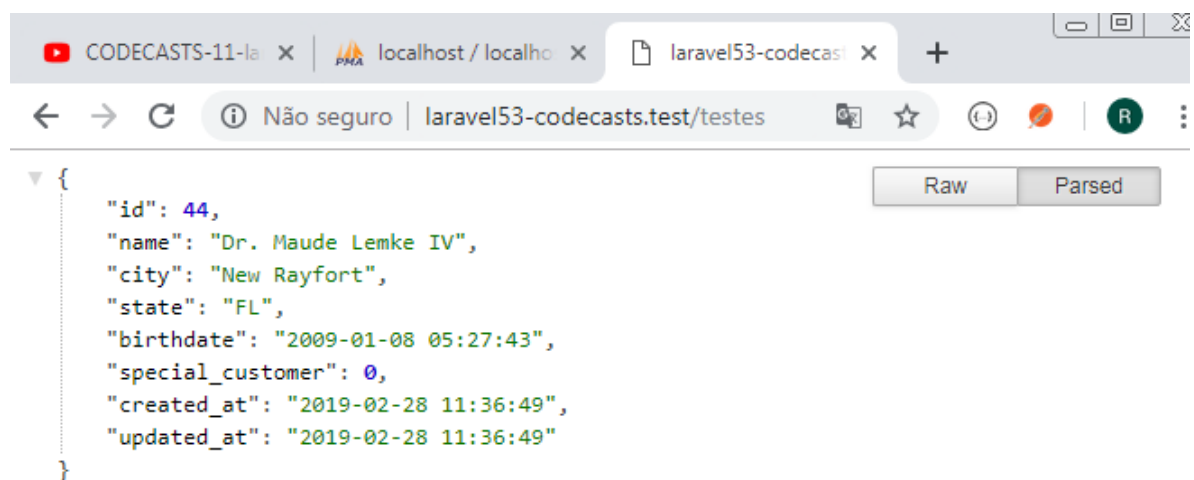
CODECASTS-11-la ×
PMA localhost / localho ×
laravel53-codecast ×
+

Não seguro | laravel53-codecasts.test/testes

R

Raw | Parsed

{
"id": 44,
"name": "Dr. Maude Lemke IV",
"city": "New Rayfort",
"state": "FL",
"birthdate": "2009-01-08 05:27:43",
"special_customer": 0,
"created_at": "2019-02-28 11:36:49",
"updated_at": "2019-02-28 11:36:49"
}